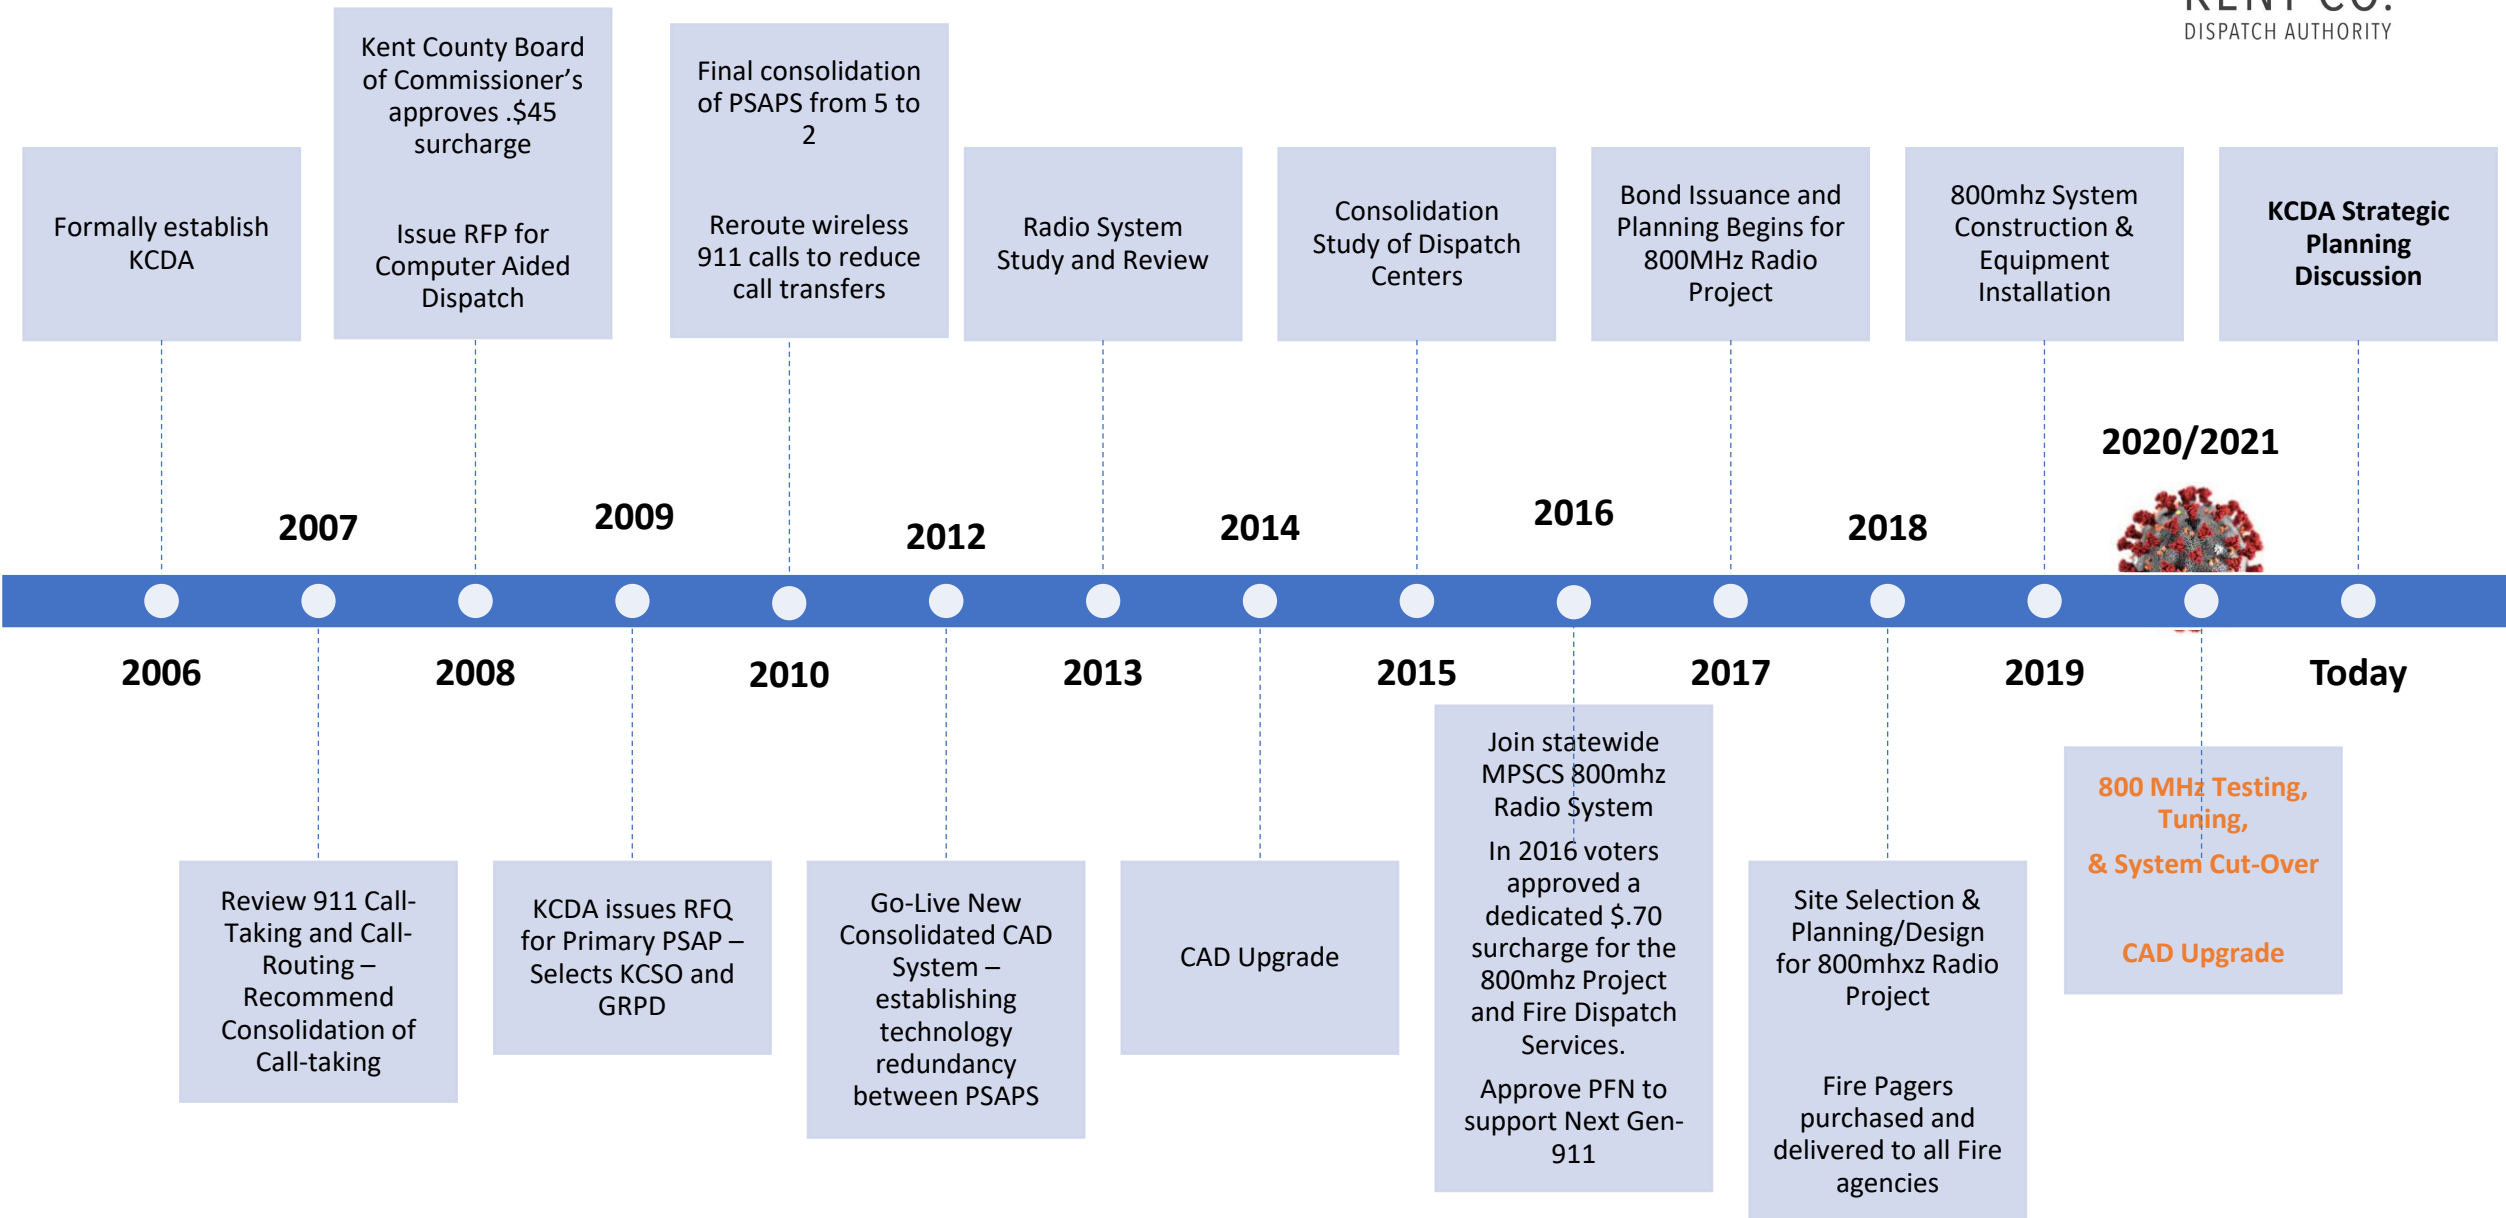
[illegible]
DISPATCH AUTHORITY

Formally establish KCDA

Kent County Board of Commissioner's approves .$45 surcharge

Issue RFP for Computer Aided Dispatch

Final consolidation of PSAPS from 5 to 2

Reroute wireless 911 calls to reduce call transfers

Radio System Study and Review

Consolidation Study of Dispatch Centers

Bond Issuance and Planning Begins for 800MHz Radio Project

800mhz System Construction & Equipment Installation

KCDA Strategic Planning Discussion

2020/2021

2007

2009

2012

2014

2016

2018

2006

2008

2010

2013

2015

2017

2019

Today

Review 911 Call-Taking and Call-Routing – Recommend Consolidation of Call-taking

KCDA issues RFQ for Primary PSAP – Selects KCSO and GRPD

Go-Live New Consolidated CAD System – establishing technology redundancy between PSAPS

CAD Upgrade

Join statewide MPSCS 800mhz Radio System

In 2016 voters approved a dedicated $.70 surcharge for the 800mhz Project and Fire Dispatch Services.

Approve PFN to support Next Gen-911

Site Selection & Planning/Design for 800mhxz Radio Project

Fire Pagers purchased and delivered to all Fire agencies

800 MHz Testing, Tuning,

& System Cut-Over

CAD Upgrade